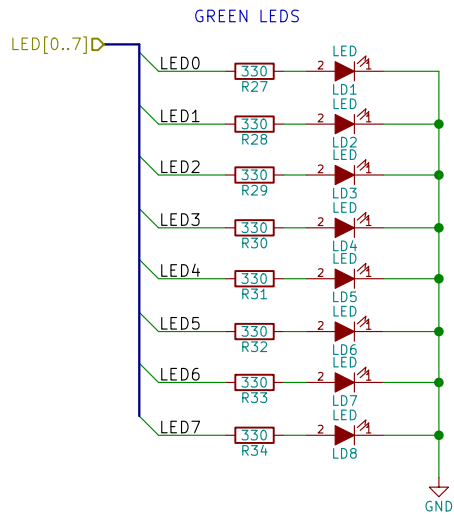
GREEN LEDS

LED[0..7]

LED0
330
R27
2
LED
1
LD1

LED1
330
R28
2
LED
1
LD2

LED2
330
R29
2
LED
1
LD3

LED3
330
R30
2
LED
1
LD4

LED4
330
R31
2
LED
1
LD5

LED5
330
R32
2
LED
1
LD6

LED6
330
R33
2
LED
1
LD7

LED7
330
R34
2
LED
1
LD8

GND